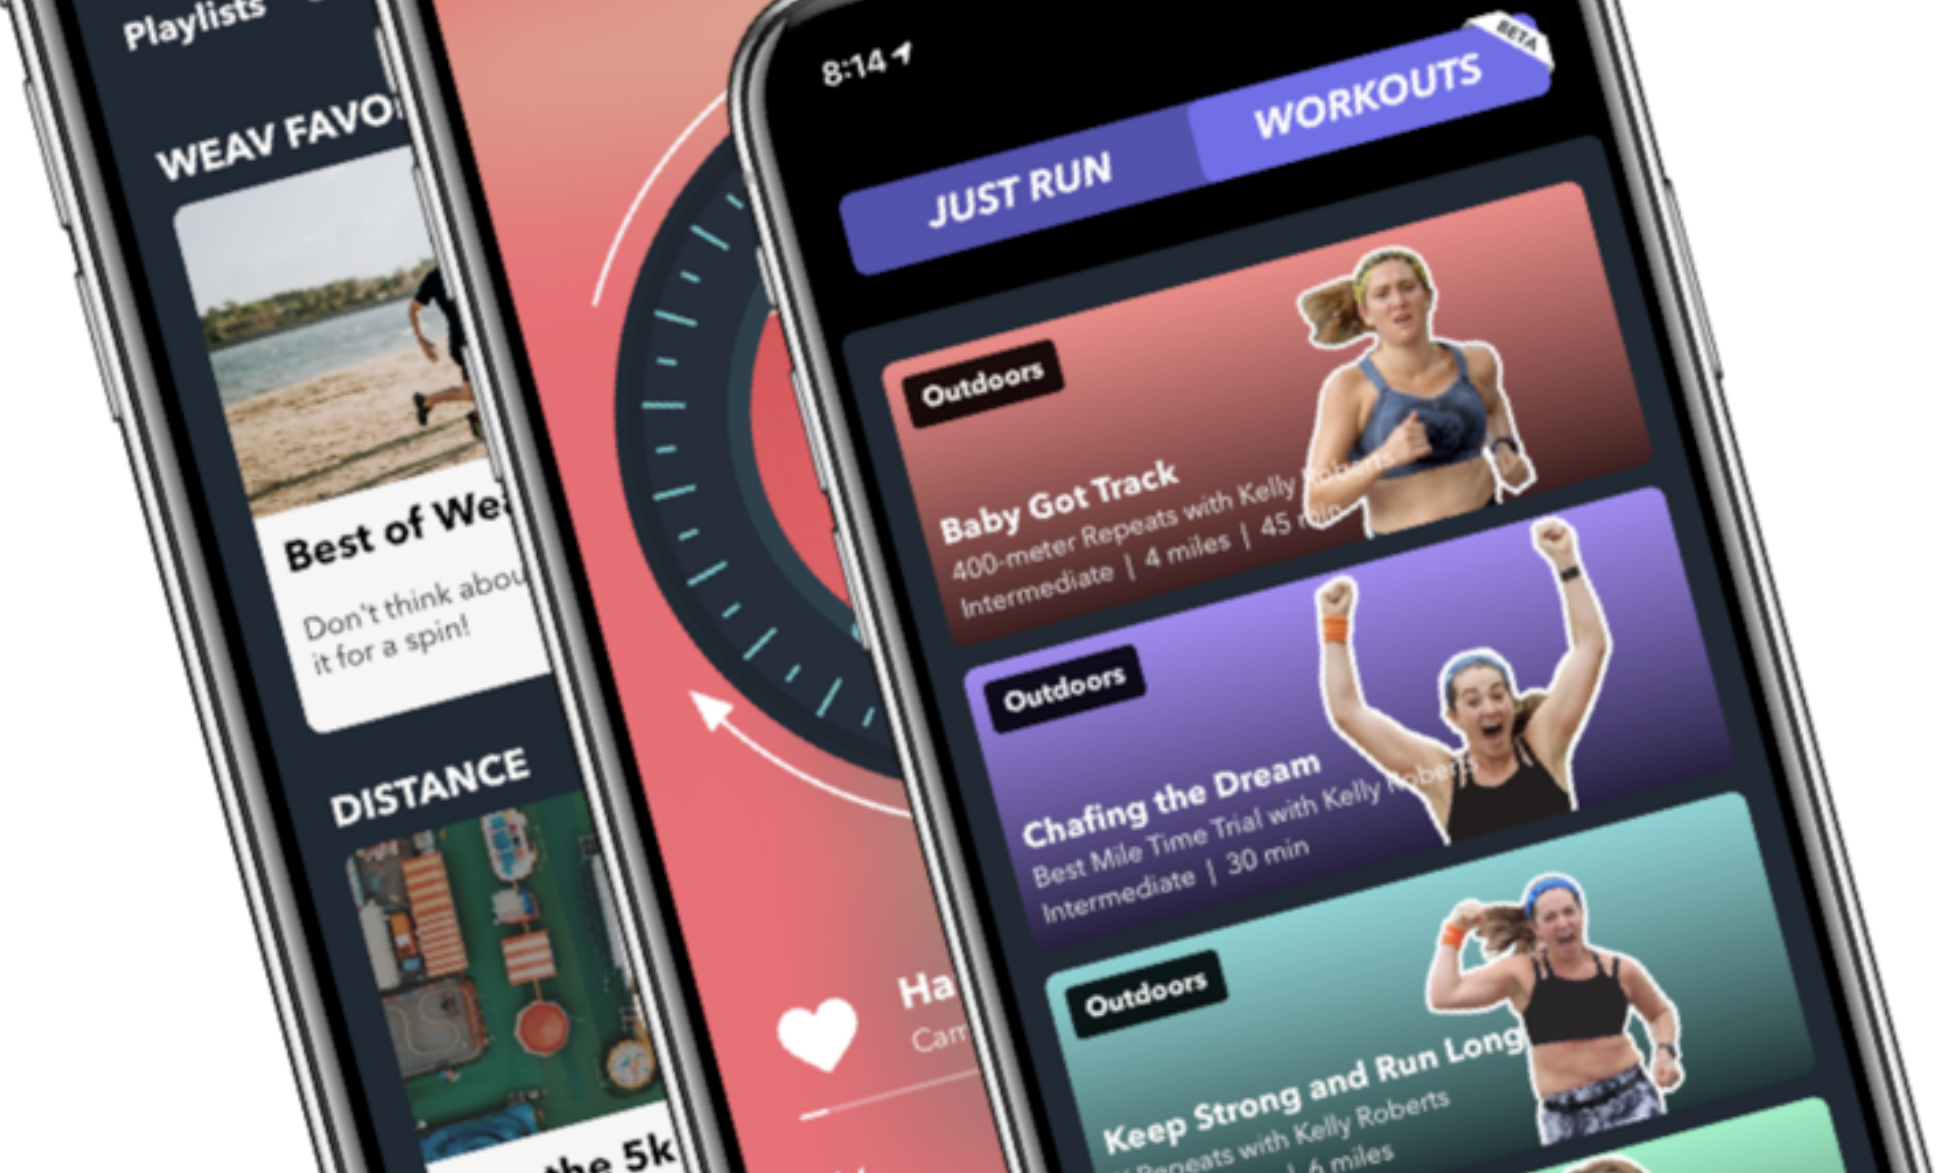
Playlists

WEAV FAVO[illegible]

Best of We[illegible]

Don't think abou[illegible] it for a spin!

DISTANCE

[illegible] the 5k

Ha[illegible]

Cam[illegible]

8:14

BETA

JUST RUN

WORKOUTS

Outdoors

Baby Got Track

400-meter Repeats with Kelly Roberts

Intermediate | 4 miles | 45 min

Outdoors

Chafing the Dream

Best Mile Time Trial with Kelly Roberts

Intermediate | 30 min

Outdoors

Keep Strong and Run Long

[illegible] Repeats with Kelly Roberts

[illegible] | 6 miles